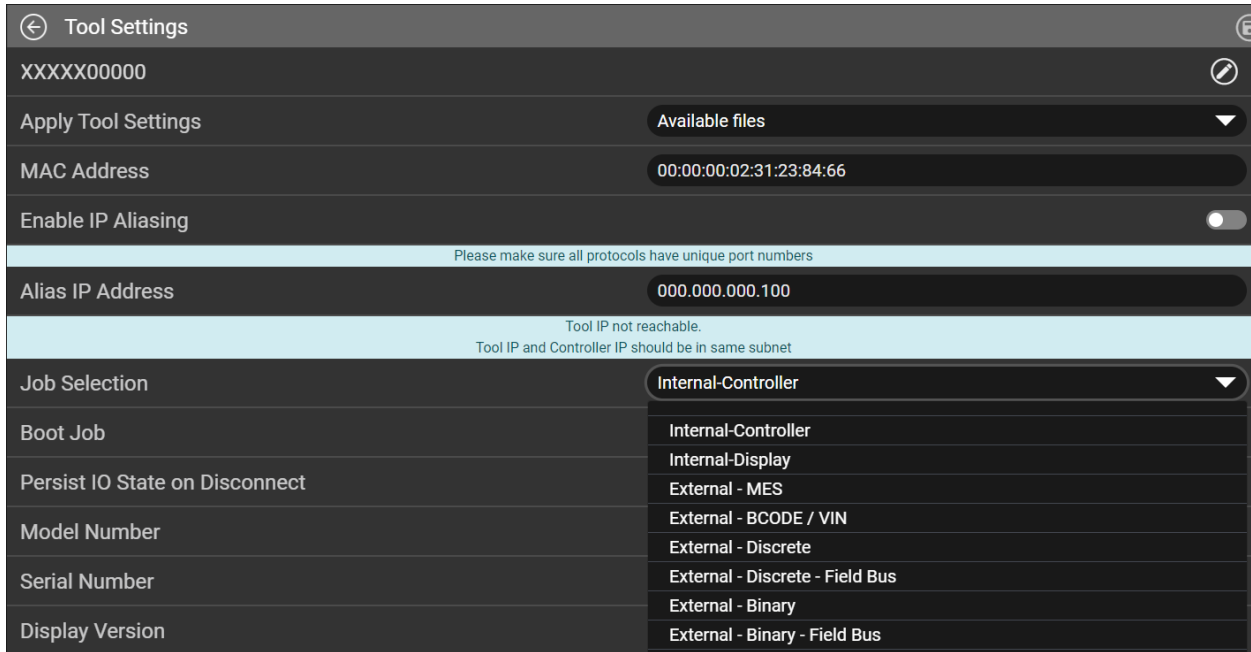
Tool Settings

XXXXX00000

Apply Tool Settings
Available files

MAC Address
00:00:00:02:31:23:84:66

Enable IP Aliasing

Please make sure all protocols have unique port numbers

Alias IP Address
000.000.000.100

Tool IP not reachable.
Tool IP and Controller IP should be in same subnet

Job Selection
Internal-Controller

Boot Job

Persist IO State on Disconnect

Model Number

Serial Number

Display Version

Internal-Controller
Internal-Display
External - MES
External - BCODE / VIN
External - Discrete
External - Discrete - Field Bus
External - Binary
External - Binary - Field Bus